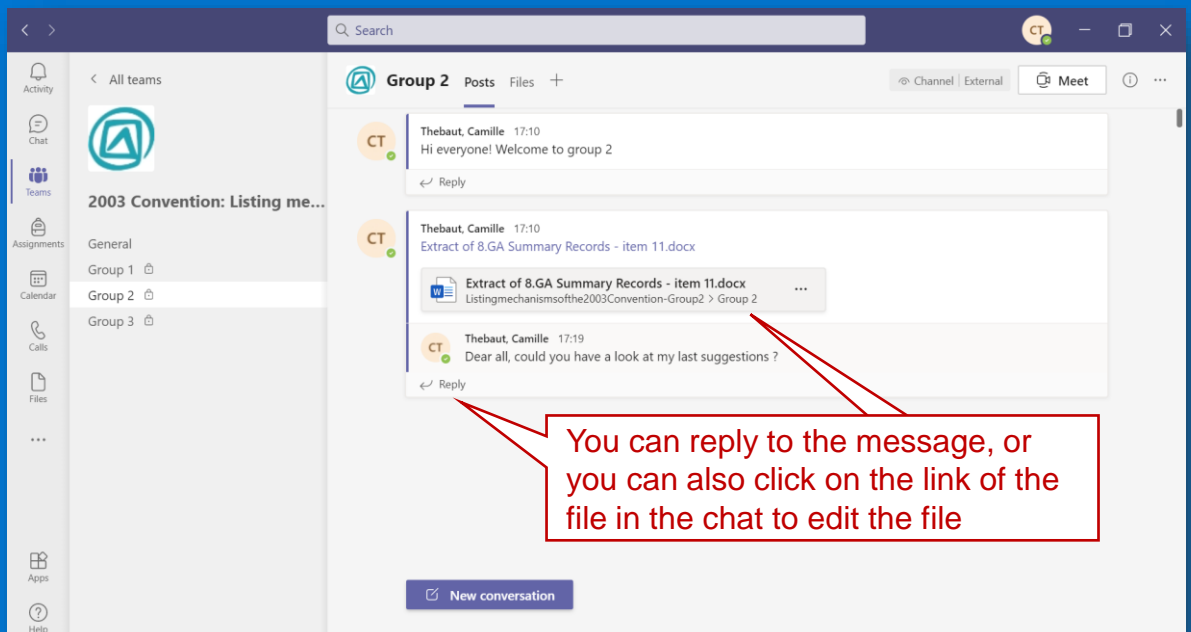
Search

CT

Activity

Chat

Teams

Assignments

Calendar

Calls

Files

...

Apps

Help

All teams

2003 Convention: Listing me...

General

Group 1

Group 2

Group 3

Group 2 Posts Files +

Channel | External

Meet

CT

Thebaut, Camille 17:10

Hi everyone! Welcome to group 2

Reply

CT

Thebaut, Camille 17:10

Extract of 8.GA Summary Records - item 11.docx

Extract of 8.GA Summary Records - item 11.docx

Listingmechanismsofthe2003Convention-Group2 > Group 2

...

CT

Thebaut, Camille 17:19

Dear all, could you have a look at my last suggestions ?

Reply

You can reply to the message, or you can also click on the link of the file in the chat to edit the file

New conversation